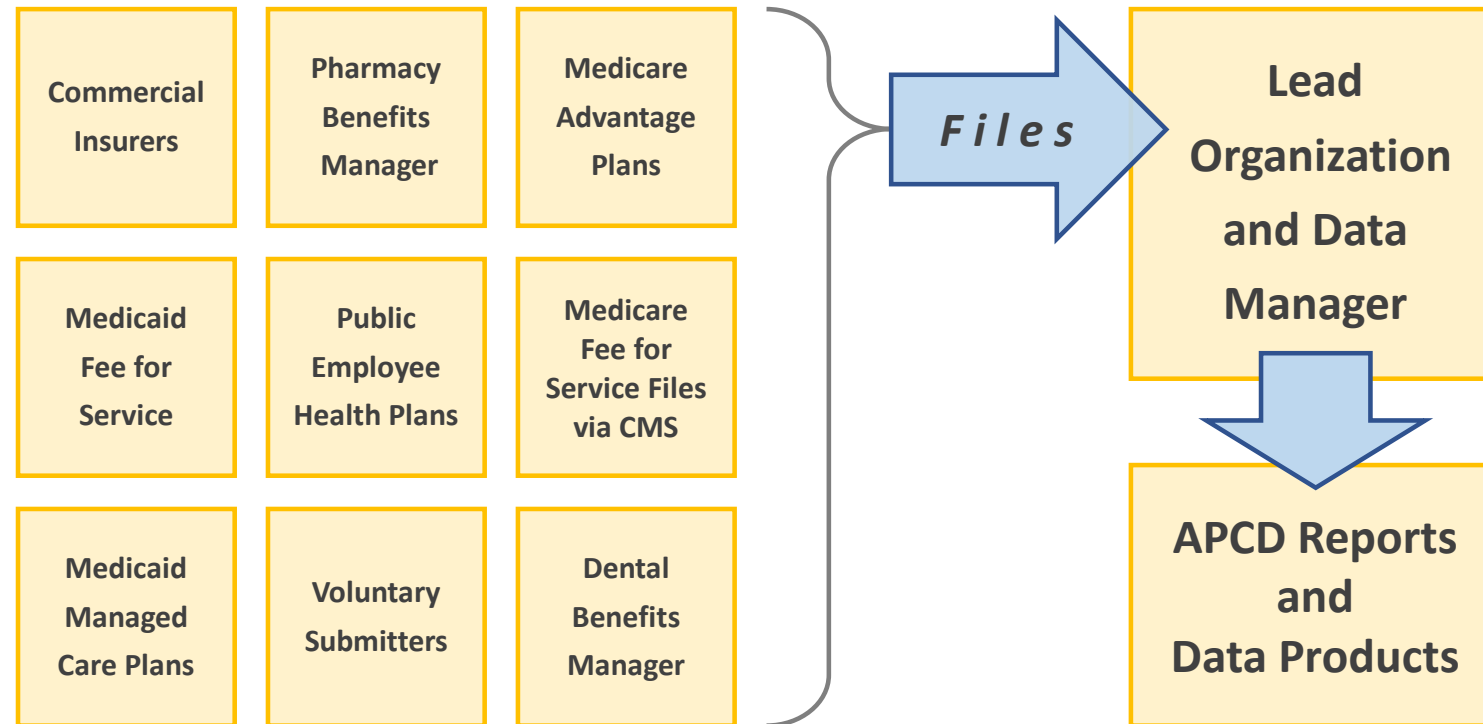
Commercial Insurers

Pharmacy Benefits Manager

Medicare Advantage Plans

Medicaid Fee for Service

Public Employee Health Plans

Medicare Fee for Service Files via CMS

Medicaid Managed Care Plans

Voluntary Submitters

Dental Benefits Manager

Files

Lead Organization and Data Manager

APCD Reports and Data Products